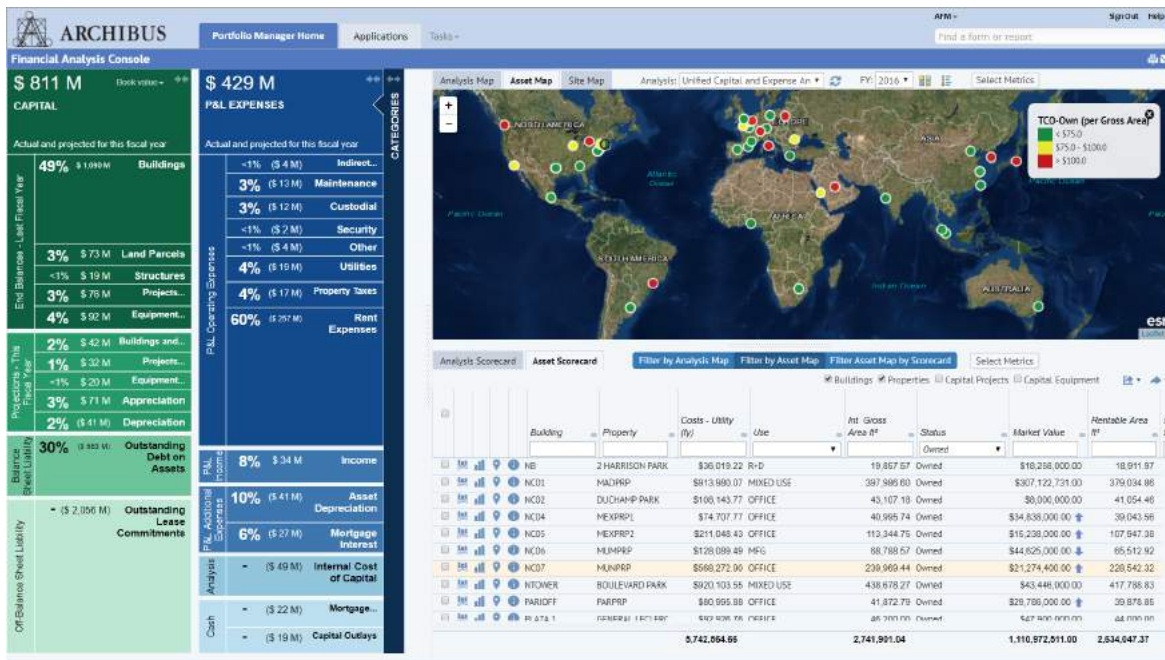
ARCHIBUS

Portfolio Manager Home | Applications | Tasks

AFM | Sign Out | Help

Find a form or report

Financial Analysis Console

$ 811 M Book value
CAPITAL
Actual and projected for this fiscal year

End Balance - Last Fiscal Year
49% $1,080M Buildings
3% $73 M Land Parcels
<1% $19 M Structures
3% $78 M Projects...
4% $92 M Equipment...

Projections - This Fiscal Year
2% $42 M Buildings and...
1% $32 M Projects...
<1% $20 M Equipment...
3% $71 M Appreciation
2% ($41 M) Depreciation

Balance Sheet Liability
30% ($663 M) Outstanding Debt on Assets

Off-Balance Sheet Liability
- ($2,056 M) Outstanding Lease Commitments

$ 429 M
P&L EXPENSES
Actual and projected for this fiscal year

CATEGORIES

P&L Operating Expenses
<1% ($4 M) Indirect...
3% ($13 M) Maintenance
3% ($12 M) Custodial
<1% ($2 M) Security
<1% ($4 M) Other
4% ($19 M) Utilities
4% ($17 M) Property Taxes
60% ($257 M) Rent Expenses

P&L Income
8% $34 M Income

P&L Additional Expenses
10% ($41 M) Asset Depreciation
6% ($27 M) Mortgage Interest

Analysis
- ($49 M) Internal Cost of Capital

Cash
- ($22 M) Mortgage...
- ($19 M) Capital Outlays

Analysis Map | Asset Map | Site Map | Analysis: Unified Capital and Expense An | FY: 2016 | Select Metrics

NORTH AMERICA | EUROPE | ASIA | AFRICA | SOUTH AMERICA | AUSTRALIA | Atlantic Ocean | Pacific Ocean | Indian Ocean

TCO-Own (per Gross Area)
< $75.0
$75.0 - $100.0
> $100.0

Analysis Scorecard | Asset Scorecard | Filter by Analysis Map | Filter by Asset Map | Filter Asset Map by Scorecard | Select Metrics

Buildings | Properties | Capital Projects | Capital Equipment

| Building | Property | Costs - Utility (fy) | Use | Int. Gross Area ft² | Status | Market Value | Rentable Area ft² |
|---|---|---|---|---|---|---|---|
| | | | | | Owned | | |
| NB | 2 HARRISON PARK | $36,019.22 | R+D | 19,857.57 | Owned | $18,258,000.00 | 18,911.97 |
| NC01 | MADPRP | $913,980.07 | MIXED USE | 397,986.80 | Owned | $307,122,731.00 | 379,034.86 |
| NC02 | DUCHAMP PARK | $106,143.77 | OFFICE | 43,107.18 | Owned | $8,000,000.00 | 41,054.46 |
| NC04 | MEXPRP1 | $74,707.77 | OFFICE | 40,995.74 | Owned | $34,838,000.00 | 39,043.56 |
| NC05 | MEXPRP2 | $211,048.43 | OFFICE | 113,344.75 | Owned | $15,238,000.00 | 107,947.38 |
| NC06 | MUMPRP | $128,099.49 | MFG | 88,798.57 | Owned | $44,825,000.00 | 85,512.92 |
| NC07 | MUMPRP | $568,272.00 | OFFICE | 239,969.44 | Owned | $21,274,400.00 | 228,542.32 |
| NTOWER | BOULEVARD PARK | $920,103.55 | MIXED USE | 438,678.27 | Owned | $43,446,000.00 | 417,788.83 |
| PARIOFF | PARPRP | $80,995.88 | OFFICE | 41,872.79 | Owned | $29,786,000.00 | 39,878.85 |
| PLATA1 | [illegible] | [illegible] | OFFICE | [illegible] | Owned | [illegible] | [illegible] |
| | | 5,742,864.66 | | 2,741,901.04 | | 1,110,972,511.00 | 2,534,047.37 |